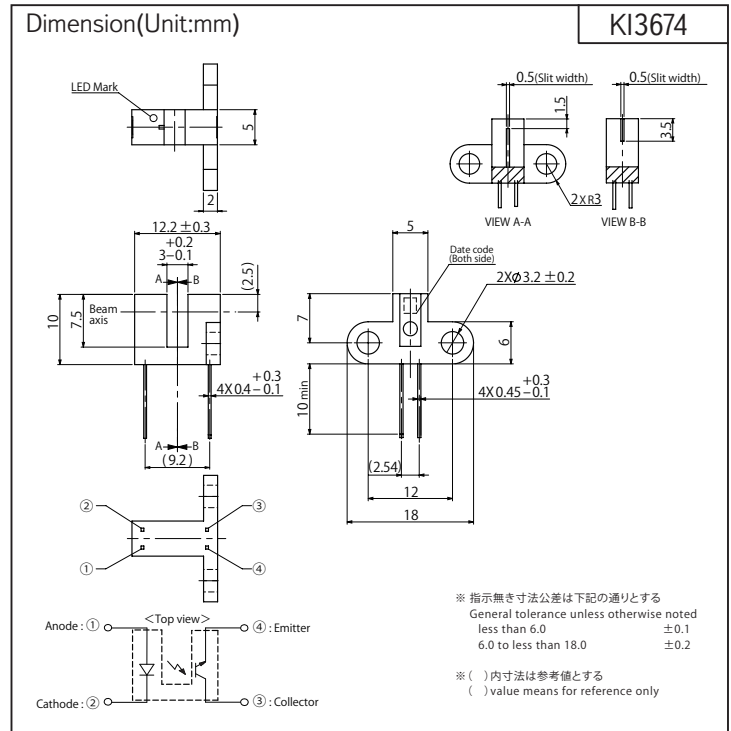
Dimension(Unit:mm)

KI3674

LED Mark

5

2

0.5(Slit width)

1.5

0.5(Slit width)

3.5

2XR3

VIEW A-A

VIEW B-B

12.2 ±0.3

$3^{+0.2}_{-0.1}$

A

B

(2.5)

10

7.5

Beam axis

$4X0.4^{+0.3}_{-0.1}$

A

B

(9.2)

5

Date code (Both side)

2XØ3.2 ±0.2

7

6

10min

$4X0.45^{+0.3}_{-0.1}$

(2.54)

12

18

②

③

①

④

<Top view>

Anode : ①

④ : Emitter

Cathode : ②

③ : Collector

※ 指示無き寸法公差は下記の通りとする
General tolerance unless otherwise noted
less than 6.0 ±0.1
6.0 to less than 18.0 ±0.2

※( )内寸法は参考値とする
( ) value means for reference only